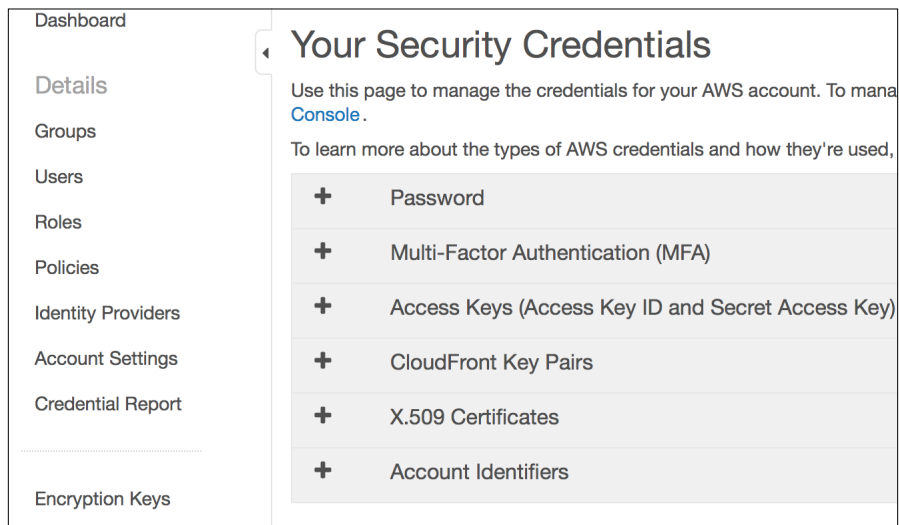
Dashboard

Details

Groups

Users

Roles

Policies

Identity Providers

Account Settings

Credential Report

Encryption Keys

Your Security Credentials

Use this page to manage the credentials for your AWS account. To mana
Console.

To learn more about the types of AWS credentials and how they're used,

+ Password

+ Multi-Factor Authentication (MFA)

+ Access Keys (Access Key ID and Secret Access Key)

+ CloudFront Key Pairs

+ X.509 Certificates

+ Account Identifiers